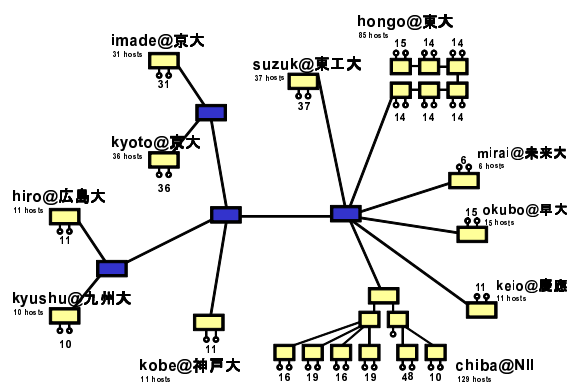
hongo@東大
85 hosts
15 14 14
14 14 14

imade@京大
31 hosts
31

suzuk@東工大
37 hosts
37

kyoto@京大
36 hosts
36

mirai@未来大
6 hosts
6

hiro@広島大
11 hosts
11

15 okubo@早大
15 hosts

kyushu@九州大
10 hosts
10

11 keio@慶應
11 hosts

kobe@神戸大
11 hosts
11

16 19 16 19 48 10
chiba@NII
129 hosts